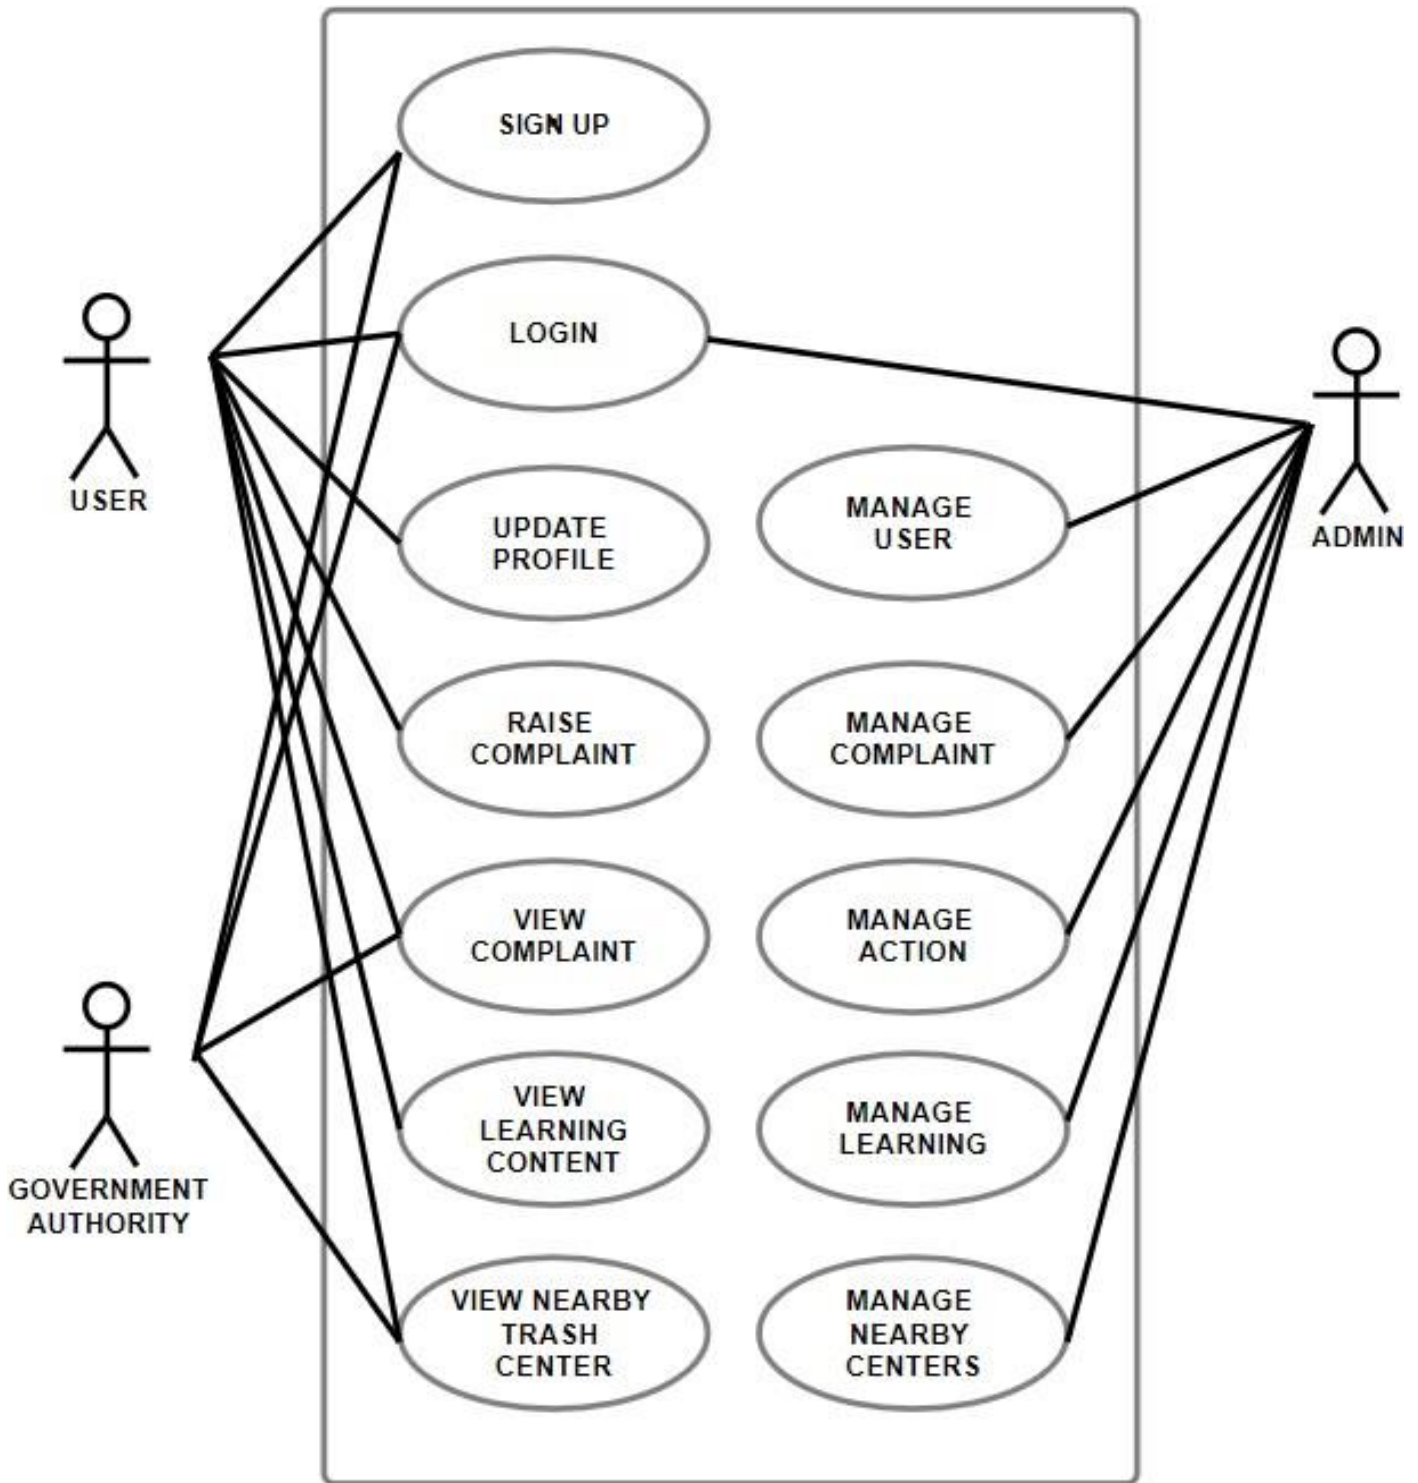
SIGN UP

LOGIN

USER

ADMIN

UPDATE PROFILE

MANAGE USER

RAISE COMPLAINT

MANAGE COMPLAINT

VIEW COMPLAINT

MANAGE ACTION

VIEW LEARNING CONTENT

MANAGE LEARNING

GOVERNMENT AUTHORITY

VIEW NEARBY TRASH CENTER

MANAGE NEARBY CENTERS